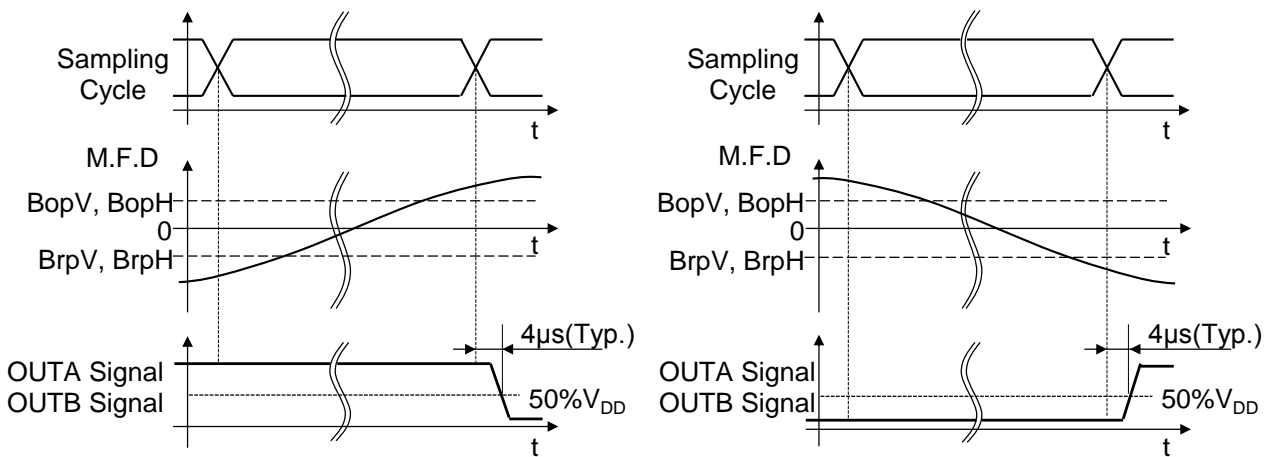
Sampling Cycle

t

M.F.D

BopV, BopH

0

t

BrpV, BrpH

4μs(Typ.)

OUTA Signal
OUTB Signal

50%$V_{DD}$

t

Sampling Cycle

t

M.F.D

BopV, BopH

0

t

BrpV, BrpH

4μs(Typ.)

OUTA Signal
OUTB Signal

50%$V_{DD}$

t